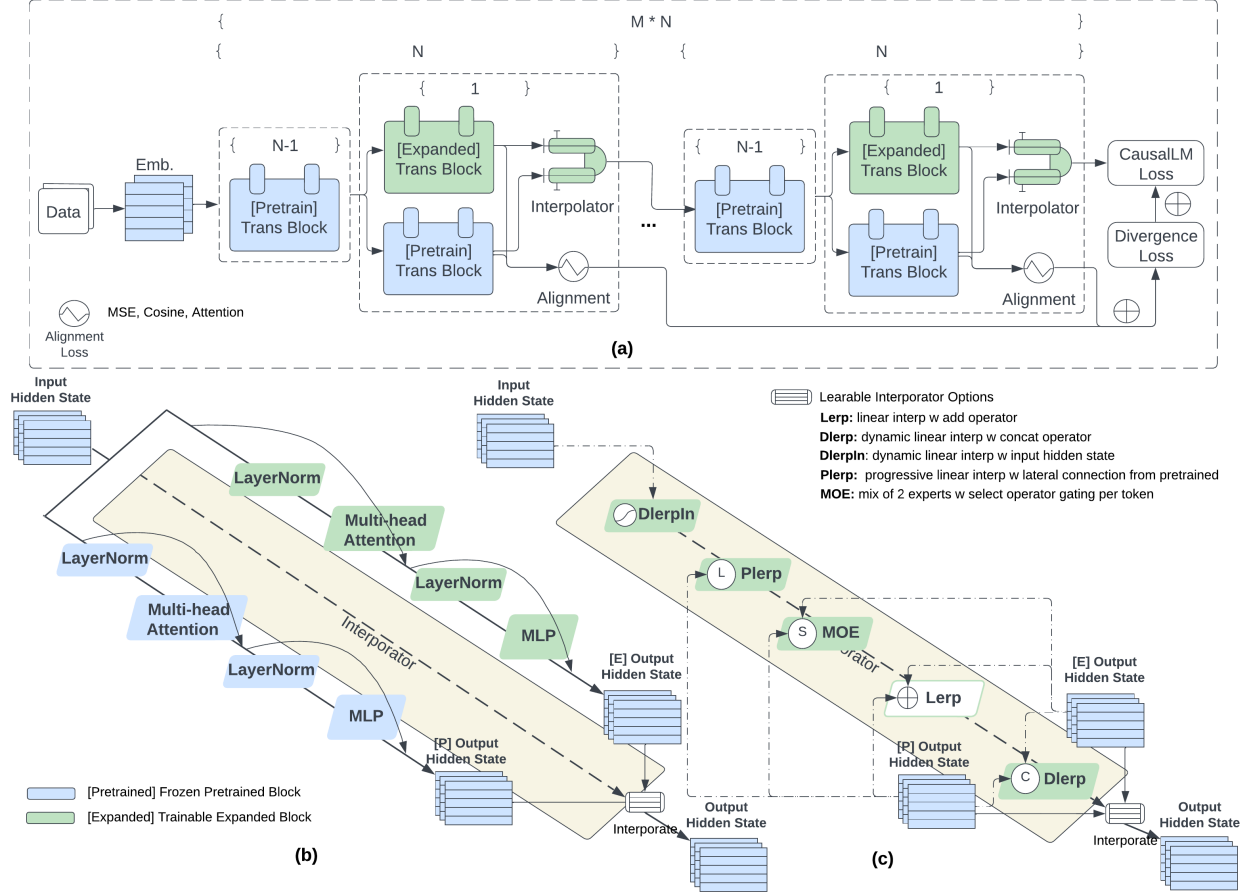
{ M * N }

{ N } { N }

{ 1 } { 1 }

{ N-1 } { N-1 }

Emb.

Data

[Pretrain] Trans Block

[Expanded] Trans Block

[Pretrain] Trans Block

Interpolator

Alignment

...

[Pretrain] Trans Block

[Expanded] Trans Block

[Pretrain] Trans Block

Interpolator

Alignment

CausalLM Loss

Divergence Loss

Alignment Loss

MSE, Cosine, Attention

(a)

Input Hidden State

LayerNorm

Multi-head Attention

LayerNorm

MLP

LayerNorm

Multi-head Attention

LayerNorm

MLP

Interporator

[E] Output Hidden State

[P] Output Hidden State

Interporate

Output Hidden State

[Pretrained] Frozen Pretrained Block

[Expanded] Trainable Expanded Block

(b)

Input Hidden State

Learable Interporator Options

**Lerp:** linear interp w add operator

**Dlerp:** dynamic linear interp w concat operator

**DlerpIn**: dynamic linear interp w input hidden state

**Plerp:** progressive linear interp w lateral connection from pretrained

**MOE:** mix of 2 experts w select operator gating per token

DlerpIn

L Plerp

S MOE

rporator

Lerp

C Dlerp

[E] Output Hidden State

[P] Output Hidden State

Interporate

Output Hidden State

(c)